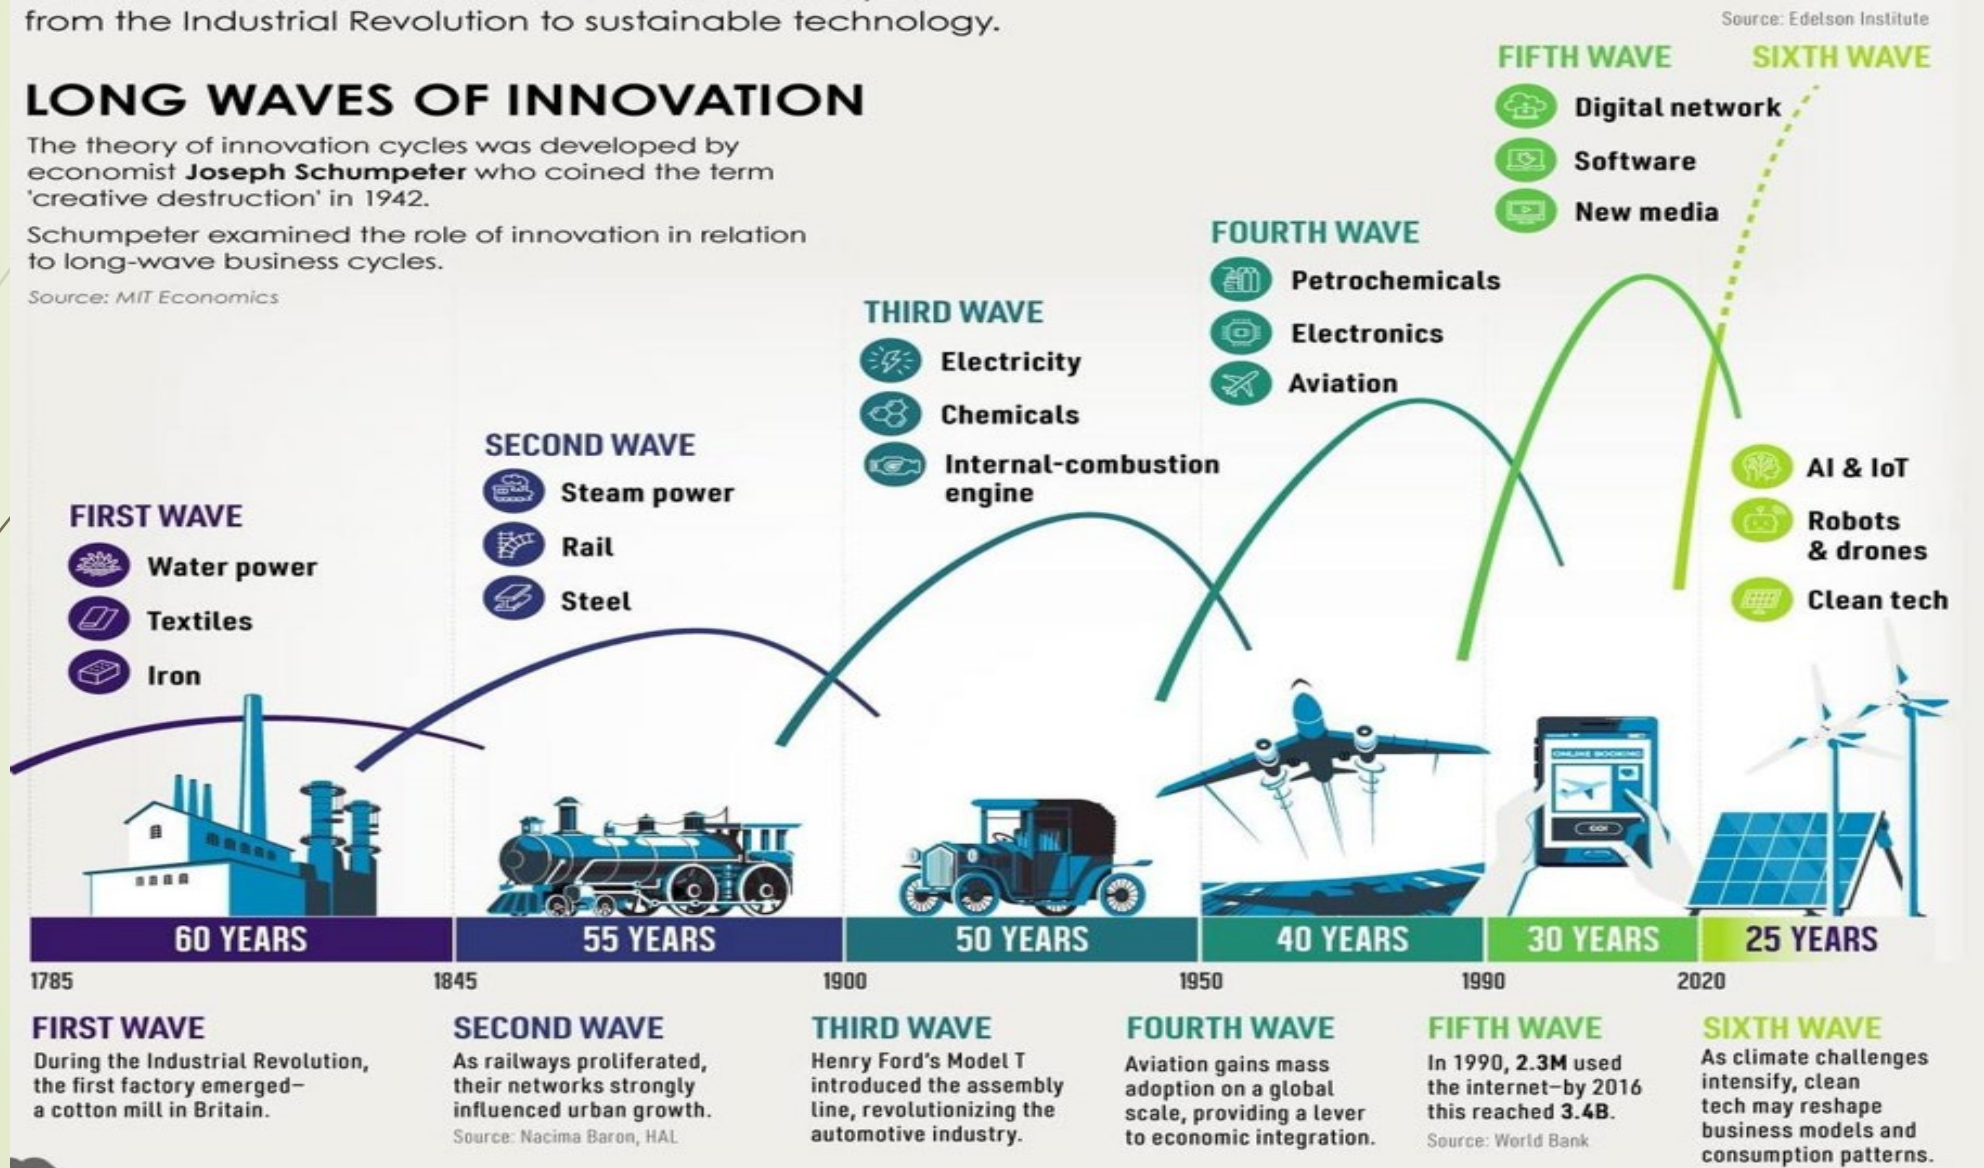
from the Industrial Revolution to sustainable technology.

Source: Edelson Institute

LONG WAVES OF INNOVATION

The theory of innovation cycles was developed by economist **Joseph Schumpeter** who coined the term 'creative destruction' in 1942.

Schumpeter examined the role of innovation in relation to long-wave business cycles.

Source: MIT Economics

FIRST WAVE
Water power
Textiles
Iron

SECOND WAVE
Steam power
Rail
Steel

THIRD WAVE
Electricity
Chemicals
Internal-combustion engine

FOURTH WAVE
Petrochemicals
Electronics
Aviation

FIFTH WAVE
Digital network
Software
New media

SIXTH WAVE
AI & IoT
Robots & drones
Clean tech

ONLINE BOOKING

| 60 YEARS | 55 YEARS | 50 YEARS | 40 YEARS | 30 YEARS | 25 YEARS |
|---|---|---|---|---|---|

1785 1845 1900 1950 1990 2020

FIRST WAVE
During the Industrial Revolution, the first factory emerged—a cotton mill in Britain.

SECOND WAVE
As railways proliferated, their networks strongly influenced urban growth.
Source: Nacima Baron, HAL

THIRD WAVE
Henry Ford's Model T introduced the assembly line, revolutionizing the automotive industry.

FOURTH WAVE
Aviation gains mass adoption on a global scale, providing a lever to economic integration.

FIFTH WAVE
In 1990, **2.3M** used the internet—by 2016 this reached **3.4B**.
Source: World Bank

SIXTH WAVE
As climate challenges intensify, clean tech may reshape business models and consumption patterns.